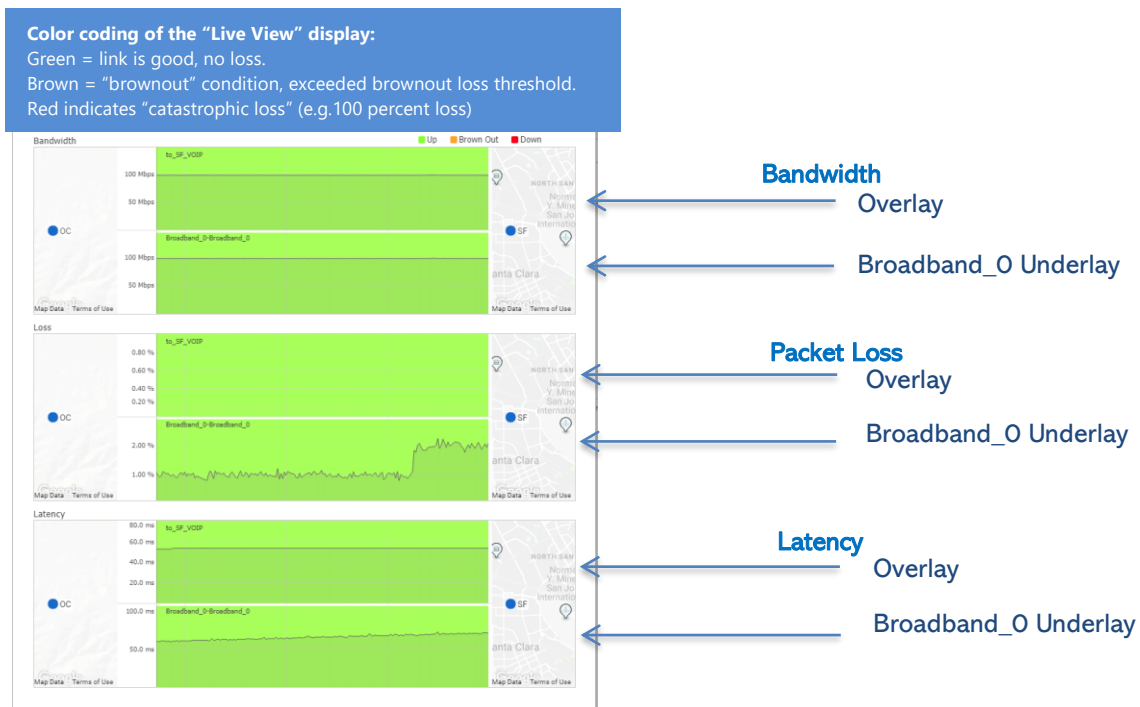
**Color coding of the "Live View" display:**
Green = link is good, no loss.
Brown = "brownout" condition, exceeded brownout loss threshold.
Red indicates "catastrophic loss" (e.g.100 percent loss)

Bandwidth

Up Brown Out Down

to_SF_VOIP

100 Mbps

50 Mbps

OC

SF

Broadband_0-Broadband_0

100 Mbps

50 Mbps

Map Data Terms of Use

NORTH SAN

anta Clara

Map Data Terms of Use

Bandwidth
Overlay

Broadband_0 Underlay

Loss

to_SF_VOIP

0.80 %

0.60 %

0.40 %

0.20 %

OC

SF

Broadband_0-Broadband_0

2.00 %

1.00 %

Map Data Terms of Use

anta Clara

Map Data Terms of Use

Packet Loss
Overlay

Broadband_0 Underlay

Latency

80.0 ms

to_SF_VOIP

60.0 ms

40.0 ms

20.0 ms

OC

SF

Broadband_0-Broadband_0

100.0 ms

50.0 ms

Map Data Terms of Use

anta Clara

Map Data Terms of Use

Latency
Overlay

Broadband_0 Underlay